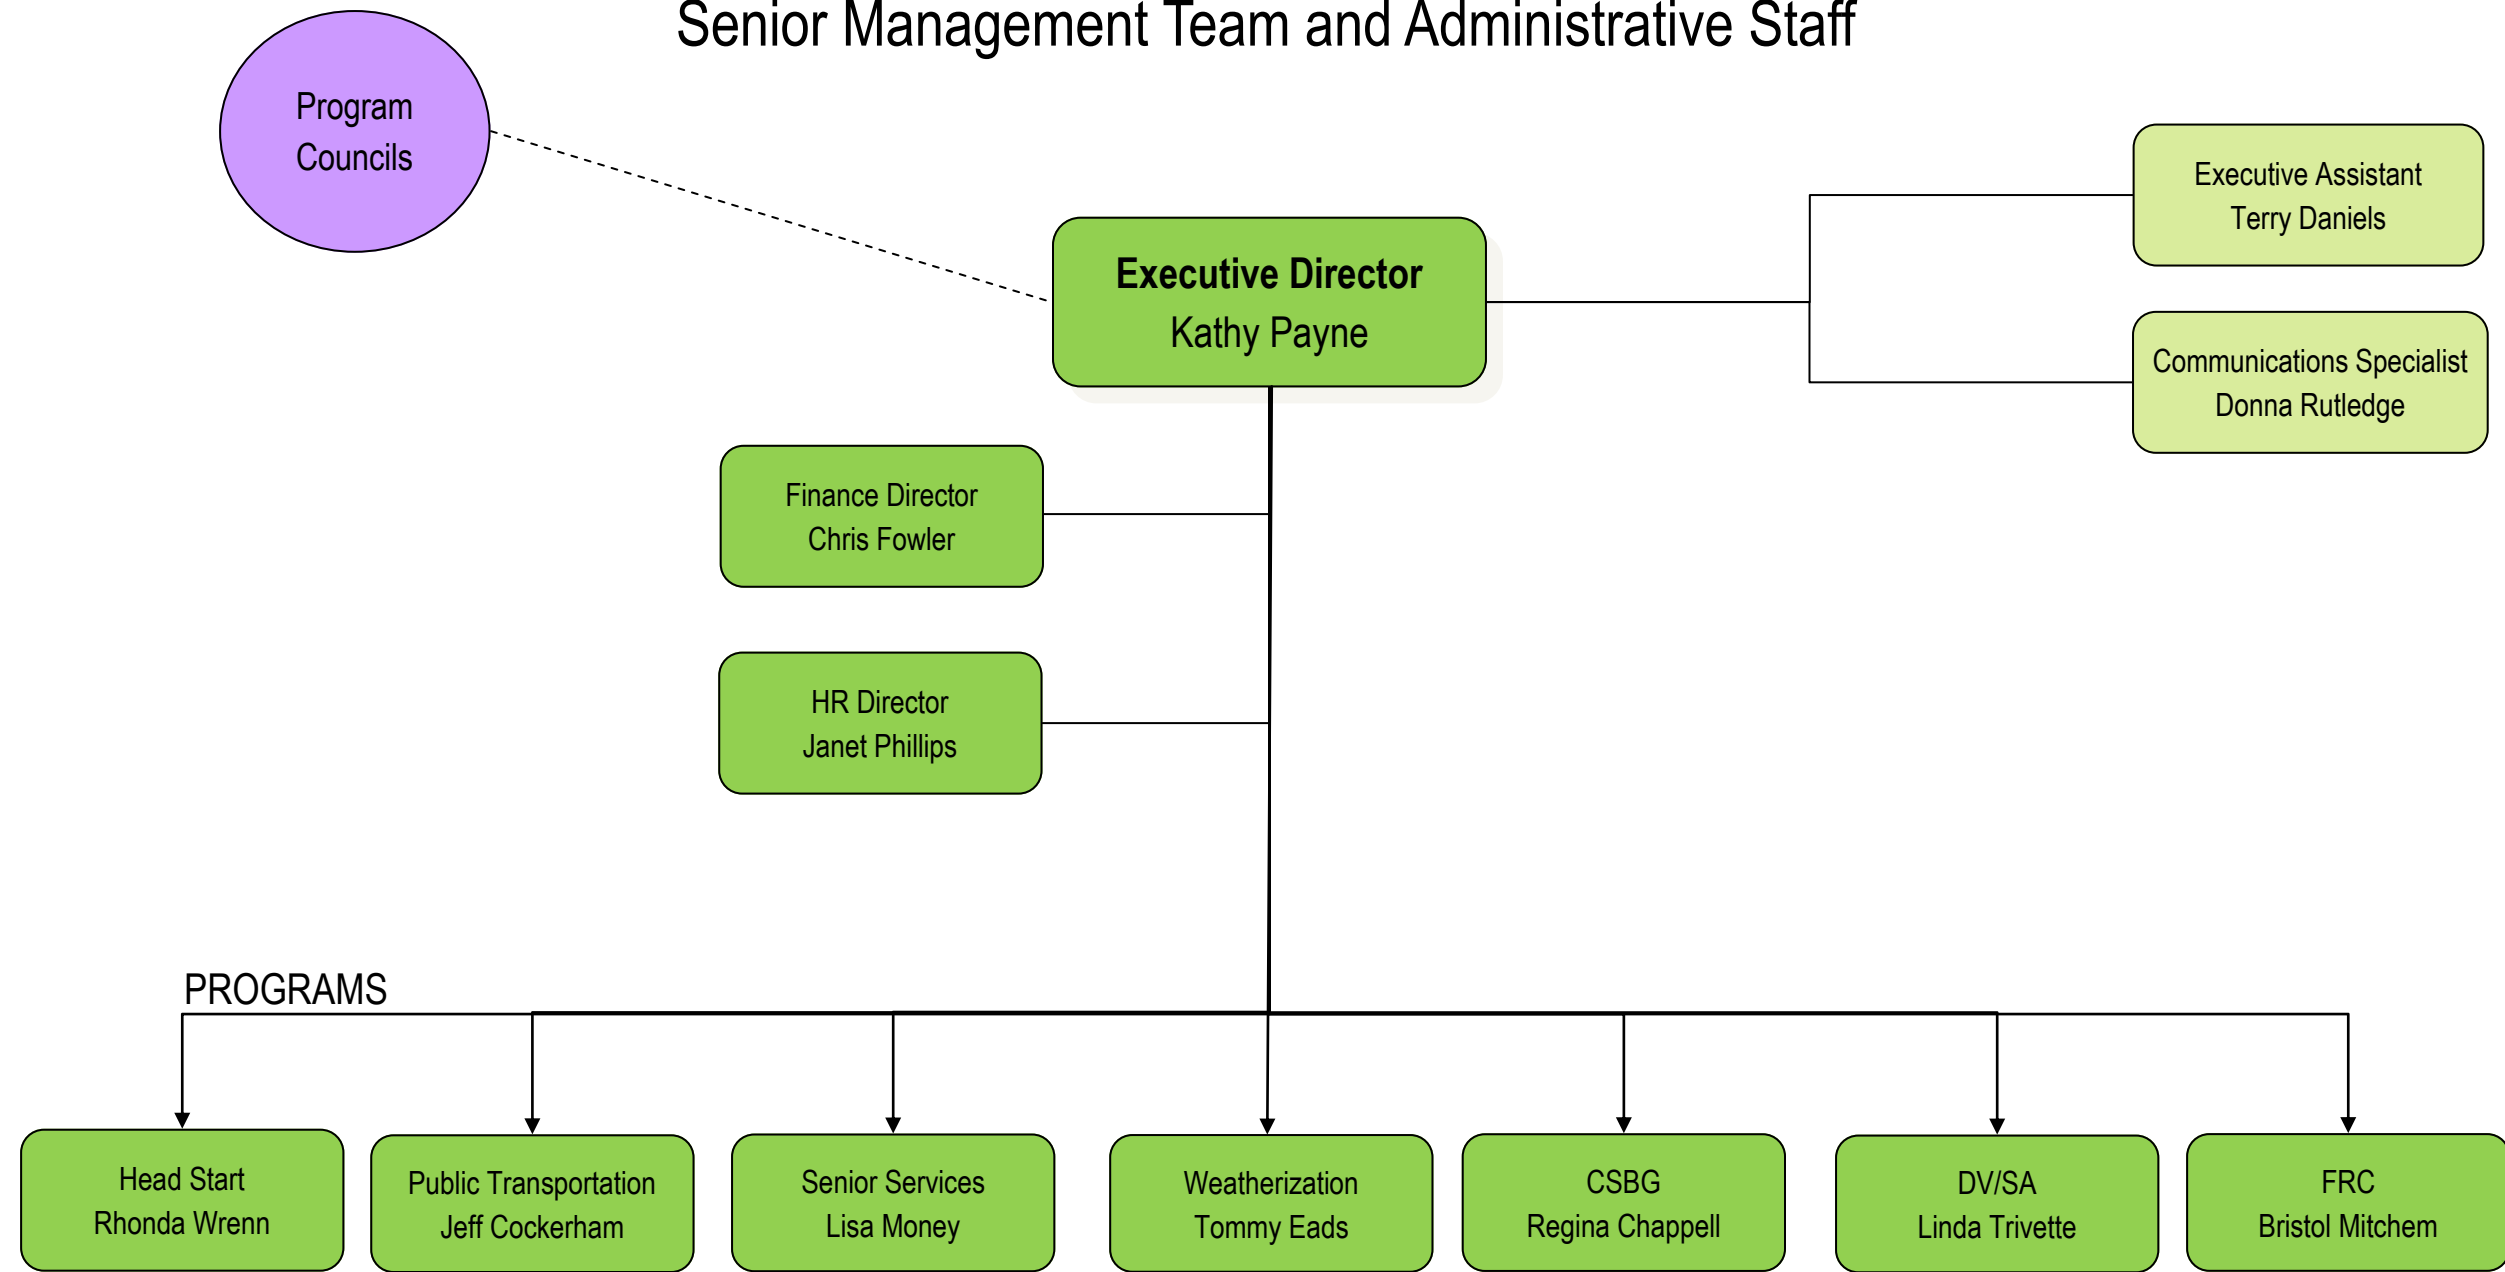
Senior Management Team and Administrative Staff

Program Councils

Executive Director
Kathy Payne

Executive Assistant
Terry Daniels

Communications Specialist
Donna Rutledge

Finance Director
Chris Fowler

HR Director
Janet Phillips

PROGRAMS

Head Start
Rhonda Wrenn

Public Transportation
Jeff Cockerham

Senior Services
Lisa Money

Weatherization
Tommy Eads

CSBG
Regina Chappell

DV/SA
Linda Trivette

FRC
Bristol Mitchem